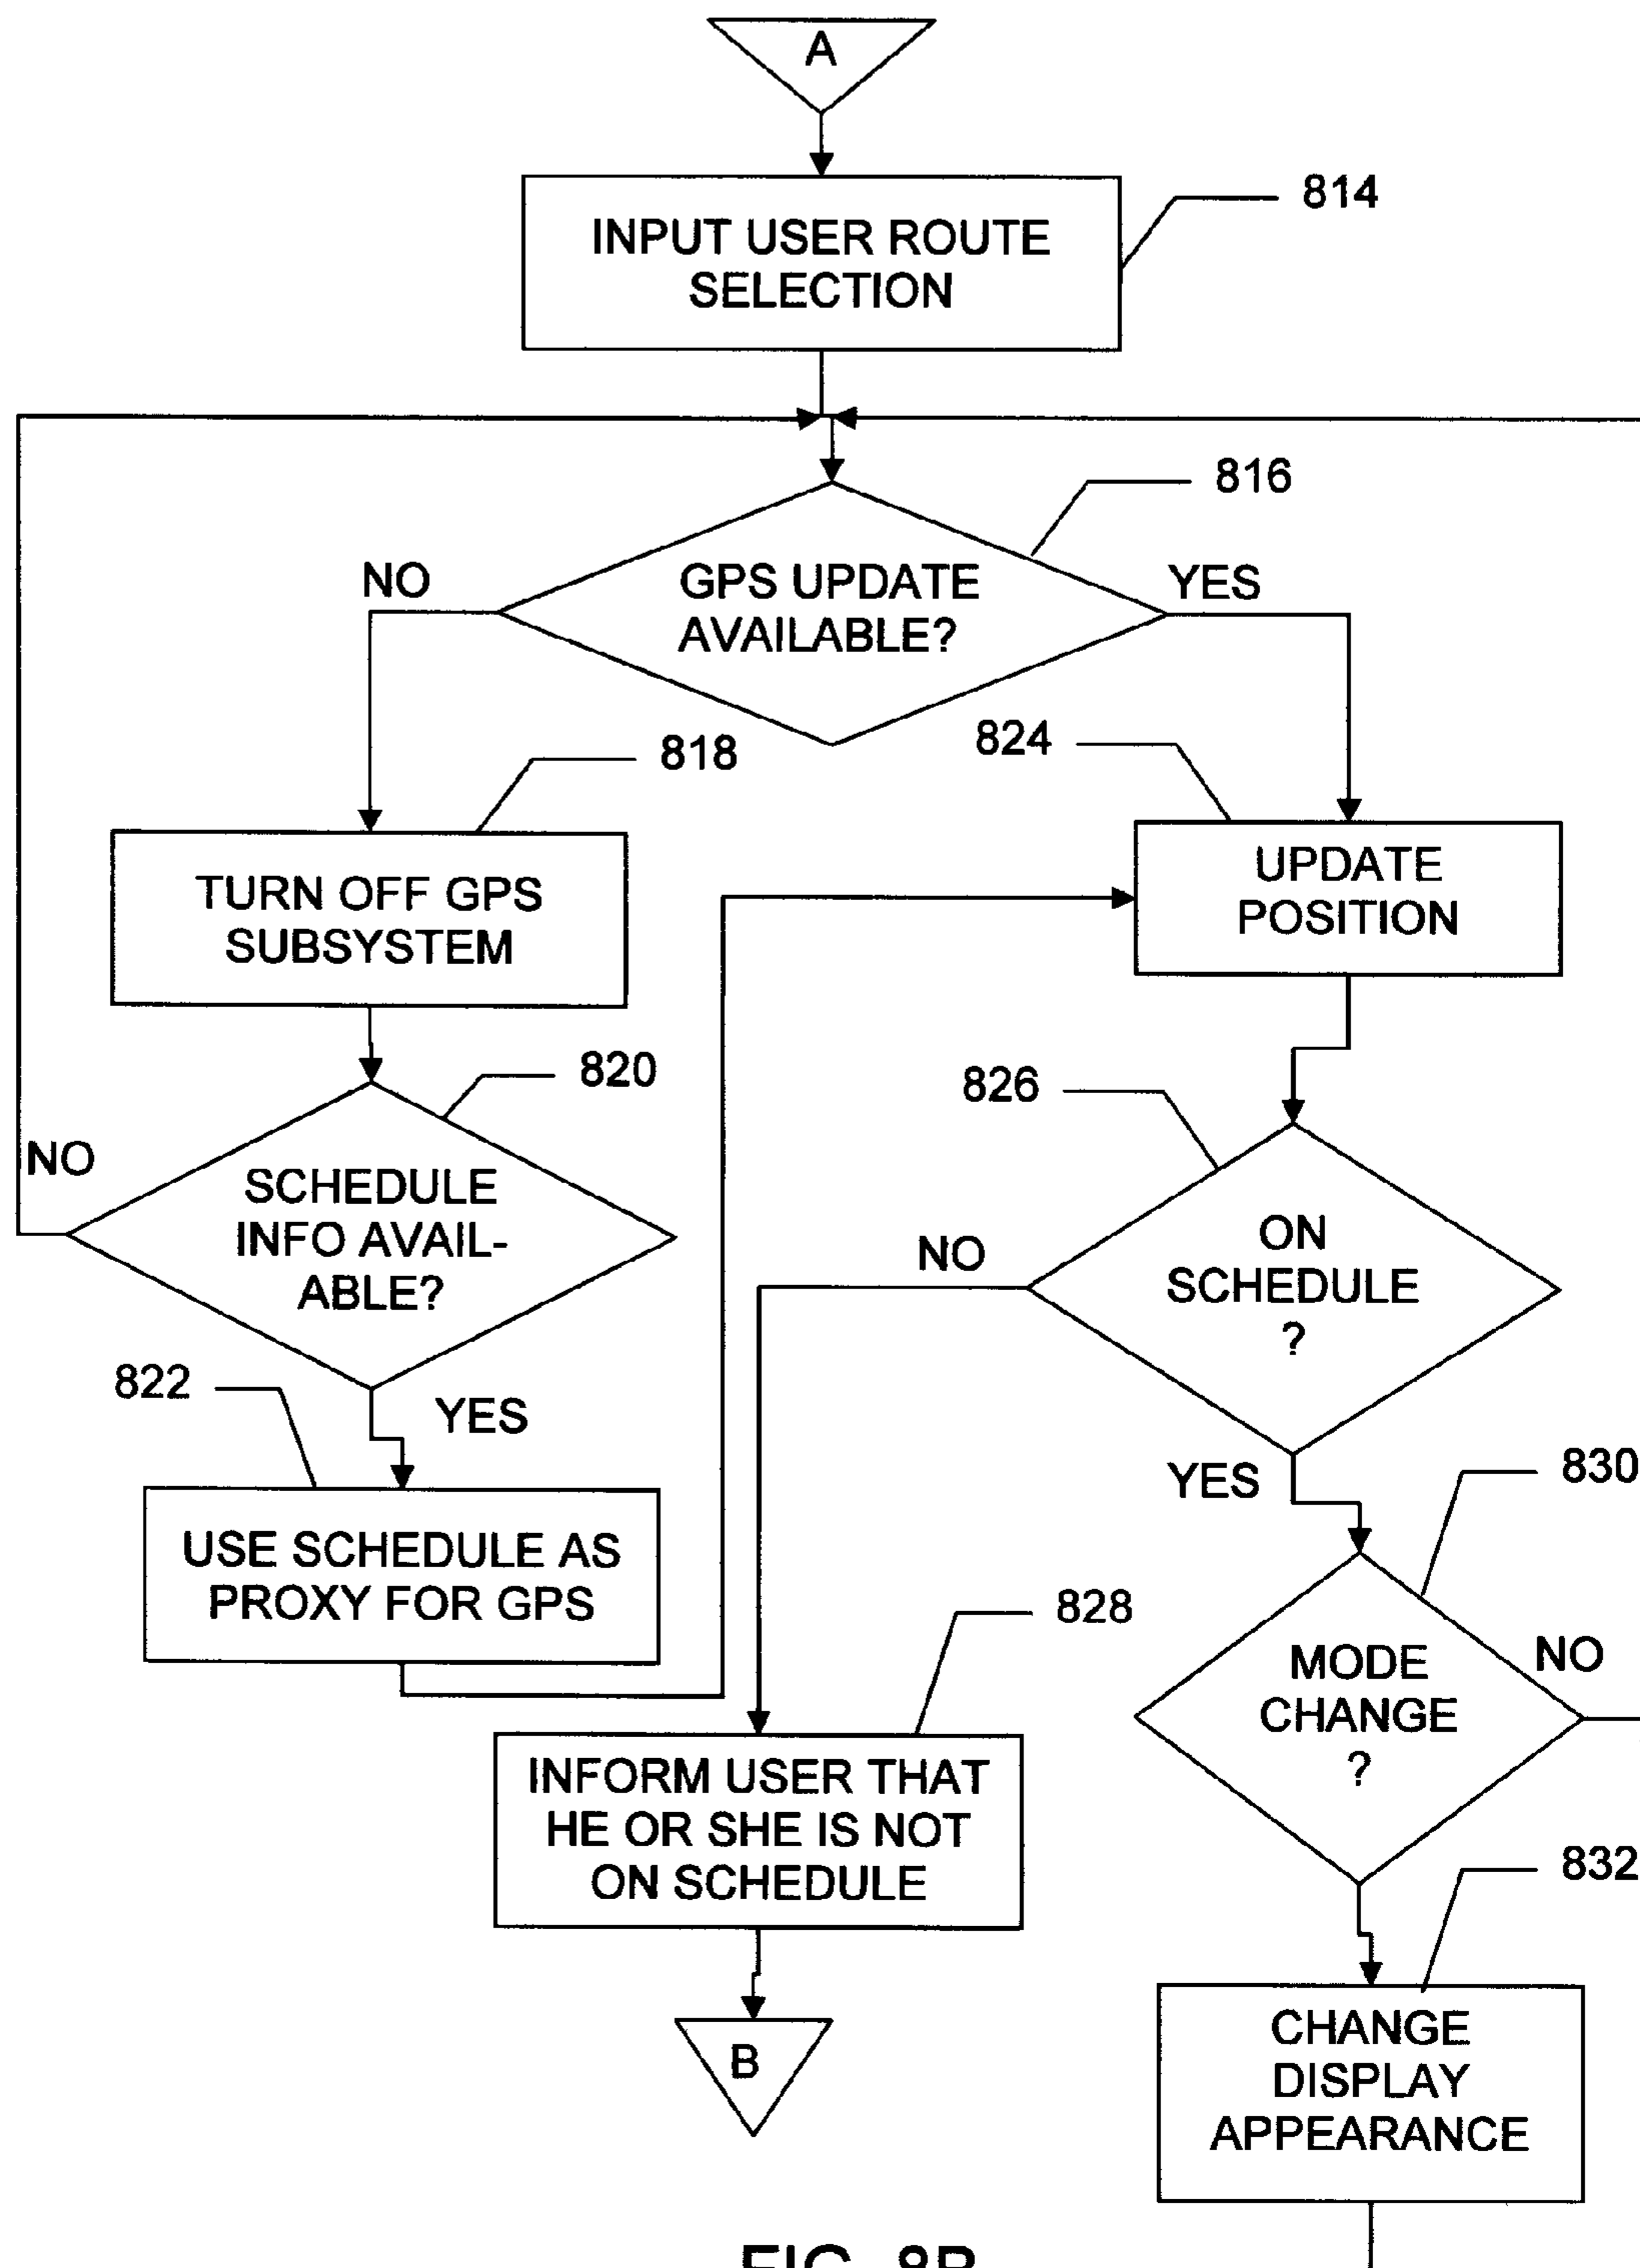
A

INPUT USER ROUTE SELECTION

814

816

GPS UPDATE AVAILABLE?

NO

YES

818

TURN OFF GPS SUBSYSTEM

824

UPDATE POSITION

820

NO

SCHEDULE INFO AVAILABLE?

826

ON SCHEDULE ?

NO

822

YES

USE SCHEDULE AS PROXY FOR GPS

YES

830

828

MODE CHANGE ?

NO

INFORM USER THAT HE OR SHE IS NOT ON SCHEDULE

832

B

CHANGE DISPLAY APPEARANCE

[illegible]